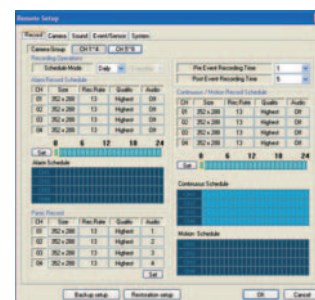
Remote Setup

Record | Camera | Sound | Event/Sensor | System

Camera Group | CH 1~4 | CH 5~8

Recording Operation
Schedule Mode | Daily | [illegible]

Pre Event Recording Time | 1
Post Event Recording Time | 5

Alarm Record Schedule

| CH | Size | Rec.Rate | Quality | Audio |
|---|---|---|---|---|
| 01 | 352 x 288 | 13 | Highest | Off |
| 02 | 352 x 288 | 13 | Highest | Off |
| 03 | 352 x 288 | 13 | Highest | Off |
| 04 | 352 x 288 | 13 | Highest | Off |

Set | 0 | 6 | 12 | 18 | 24

Alarm Schedule

Panic Record

| CH | Size | Rec.Rate | Quality | Audio |
|---|---|---|---|---|
| 01 | 352 x 288 | 13 | Highest | 1 |
| 02 | 352 x 288 | 13 | Highest | 2 |
| 03 | 352 x 288 | 13 | Highest | 3 |
| 04 | 352 x 288 | 13 | Highest | 4 |

Set

Continuous / Motion Record Schedule

| CH | Size | Rec.Rate | Quality | Audio |
|---|---|---|---|---|
| 01 | 352 x 288 | 13 | Highest | Off |
| 02 | 352 x 288 | 13 | Highest | Off |
| 03 | 352 x 288 | 13 | Highest | Off |
| 04 | 352 x 288 | 13 | Highest | Off |

Set | 0 | 6 | 12 | 18 | 24

Continuous Schedule

Motion Schedule

Backup setup | Restoration setup | OK | Cancel